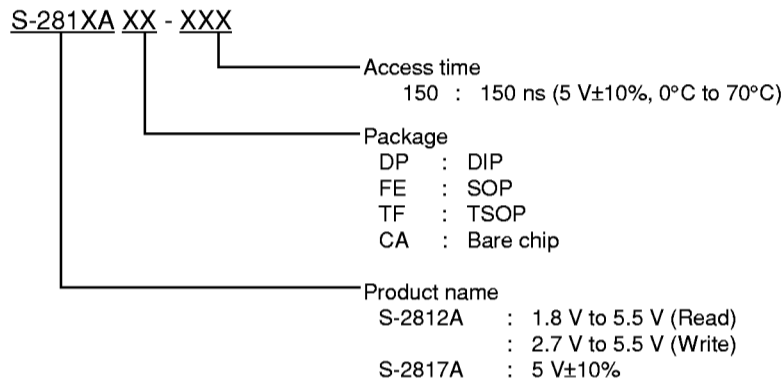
S-281XA XX - XXX

Access time
150 : 150 ns (5 V±10%, 0°C to 70°C)

Package
DP : DIP
FE : SOP
TF : TSOP
CA : Bare chip

Product name
S-2812A : 1.8 V to 5.5 V (Read)
: 2.7 V to 5.5 V (Write)
S-2817A : 5 V±10%